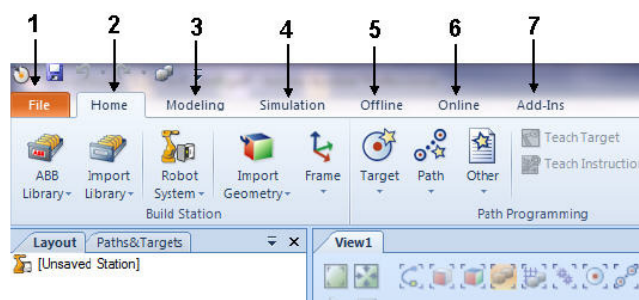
1 2 3 4 5 6 7

File Home Modeling Simulation Offline Online Add-Ins

ABB Library
Import Library
Robot System
Import Geometry
Frame
Build Station

Target
Path
Other
Teach Target
Teach Instructio
Path Programming

Layout Paths&Targets
[Unsaved Station]

View1